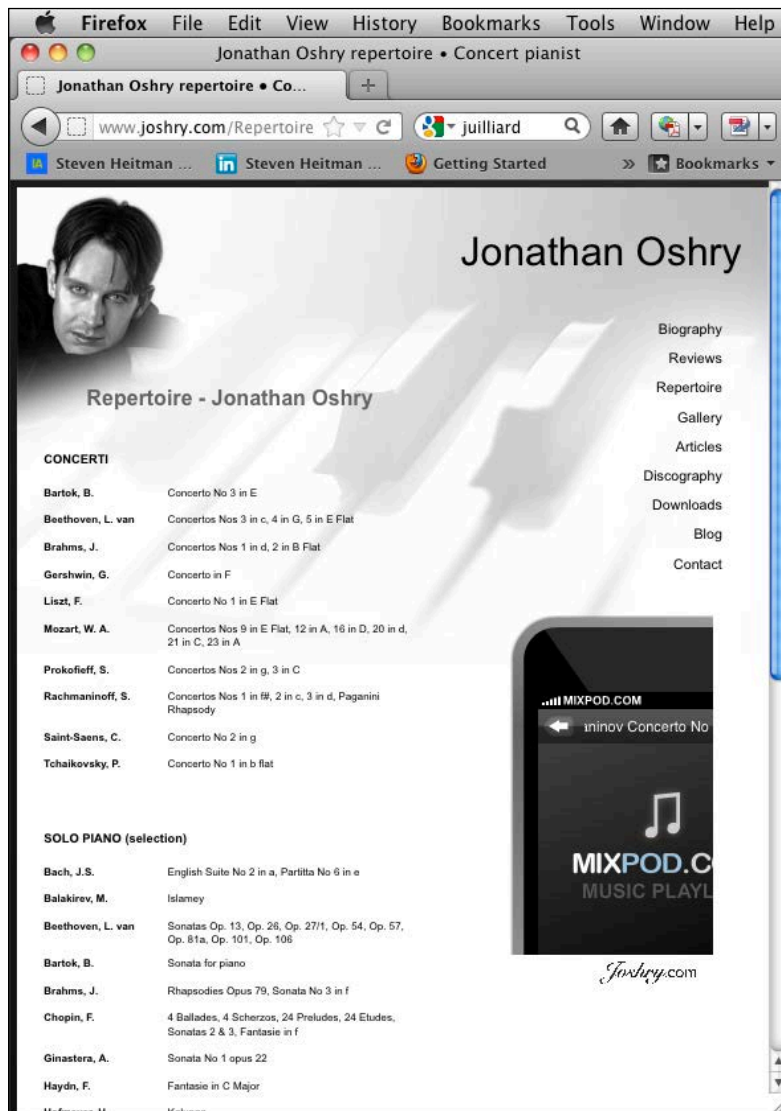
Firefox File Edit View History Bookmarks Tools Window Help

Jonathan Oshry repertoire • Concert pianist

Jonathan Oshry repertoire • Co...

www.joshry.com/Repertoire

juilliard

Steven Heitman ... Steven Heitman ... Getting Started Bookmarks

Jonathan Oshry

Biography
Reviews
Repertoire
Gallery
Articles
Discography
Downloads
Blog
Contact

Repertoire - Jonathan Oshry

CONCERTI

| | |
|---|---|
| Bartok, B. | Concerto No 3 in E |
| Beethoven, L. van | Concertos Nos 3 in c, 4 in G, 5 in E Flat |
| Brahms, J. | Concertos Nos 1 in d, 2 in B Flat |
| Gershwin, G. | Concerto in F |
| Liszt, F. | Concerto No 1 in E Flat |
| Mozart, W. A. | Concertos Nos 9 in E Flat, 12 in A, 16 in D, 20 in d, 21 in C, 23 in A |
| Prokofieff, S. | Concertos Nos 2 in g, 3 in C |
| Rachmaninoff, S. | Concertos Nos 1 in f#, 2 in c, 3 in d, Paganini Rhapsody |
| Saint-Saens, C. | Concerto No 2 in g |
| Tchaikovsky, P. | Concerto No 1 in b flat |

SOLO PIANO (selection)

| | |
|---|---|
| Bach, J.S. | English Suite No 2 in a, Partitta No 6 in e |
| Balakirev, M. | Islamey |
| Beethoven, L. van | Sonatas Op. 13, Op. 26, Op. 27/1, Op. 54, Op. 57, Op. 81a, Op. 101, Op. 106 |
| Bartok, B. | Sonata for piano |
| Brahms, J. | Rhapsodies Opus 79, Sonata No 3 in f |
| Chopin, F. | 4 Ballades, 4 Scherzos, 24 Preludes, 24 Etudes, Sonatas 2 & 3, Fantasie in f |
| Ginastera, A. | Sonata No 1 opus 22 |
| Haydn, F. | Fantasie in C Major |

MIXPOD.COM
ninov Concerto No
MIXPOD.C
MUSIC PLAYL
Joshry.com